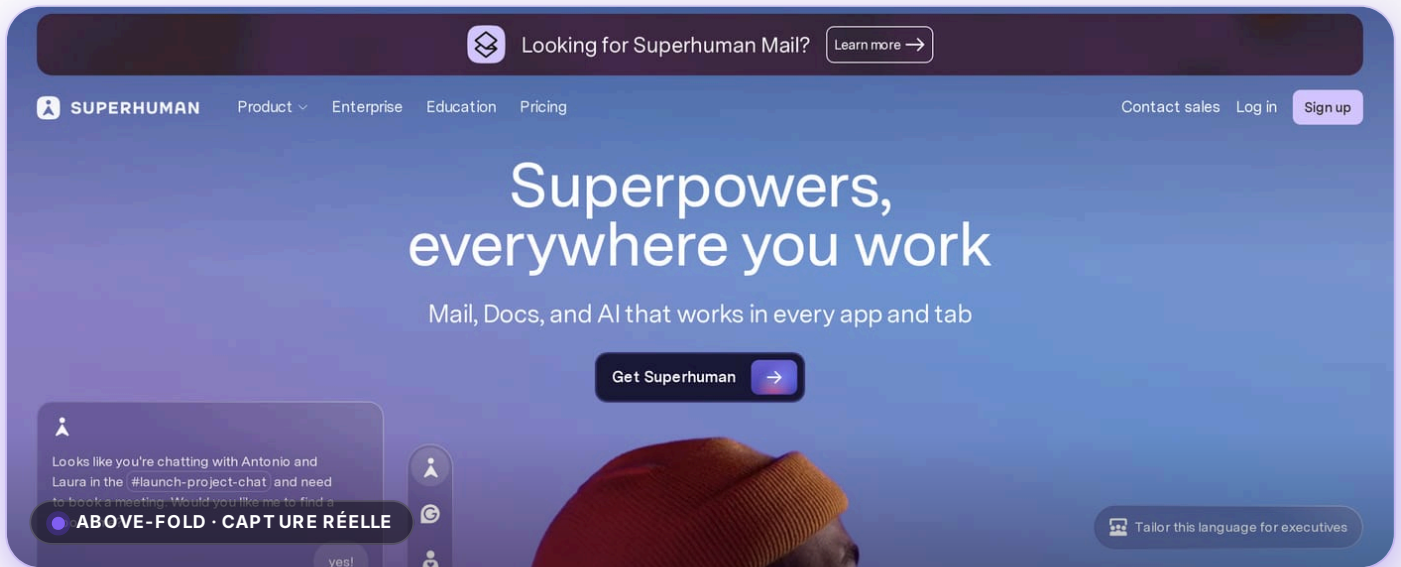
Looking for Superhuman Mail? Learn more →

SUPERHUMAN Product Enterprise Education Pricing Contact sales Log in Sign up

Superpowers, everywhere you work

Mail, Docs, and AI that works in every app and tab

Get Superhuman →

Looks like you're chatting with Antonio and Laura in the #launch-project-chat and need to book a meeting. Would you like me to find a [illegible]

ABOVE-FOLD · CAPT URE RÉELLE

yes!

Tailor this language for executives